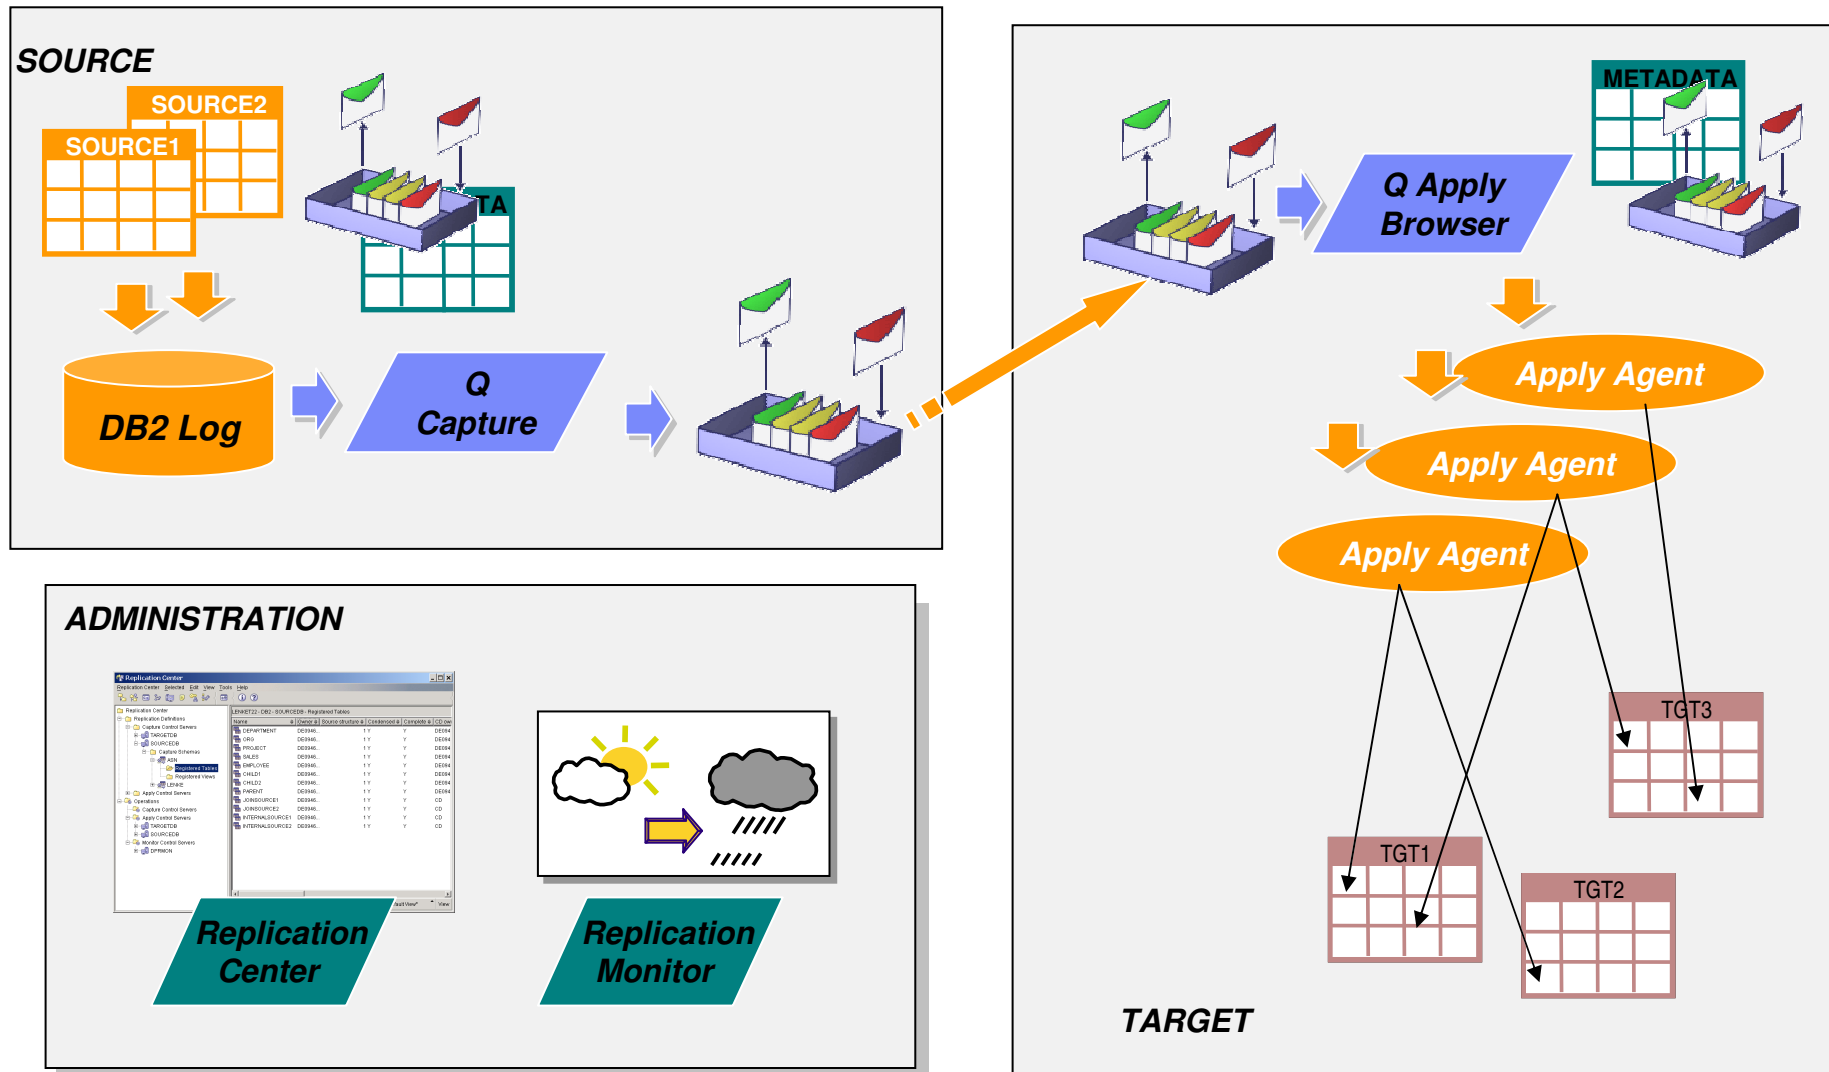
SOURCE

SOURCE2

SOURCE1

TA

DB2 Log

Q Capture

Q Apply Browser

METADATA

Apply Agent

Apply Agent

Apply Agent

TGT3

TGT1

TGT2

TARGET

ADMINISTRATION

Replication Center

Replication Center

Replication Monitor